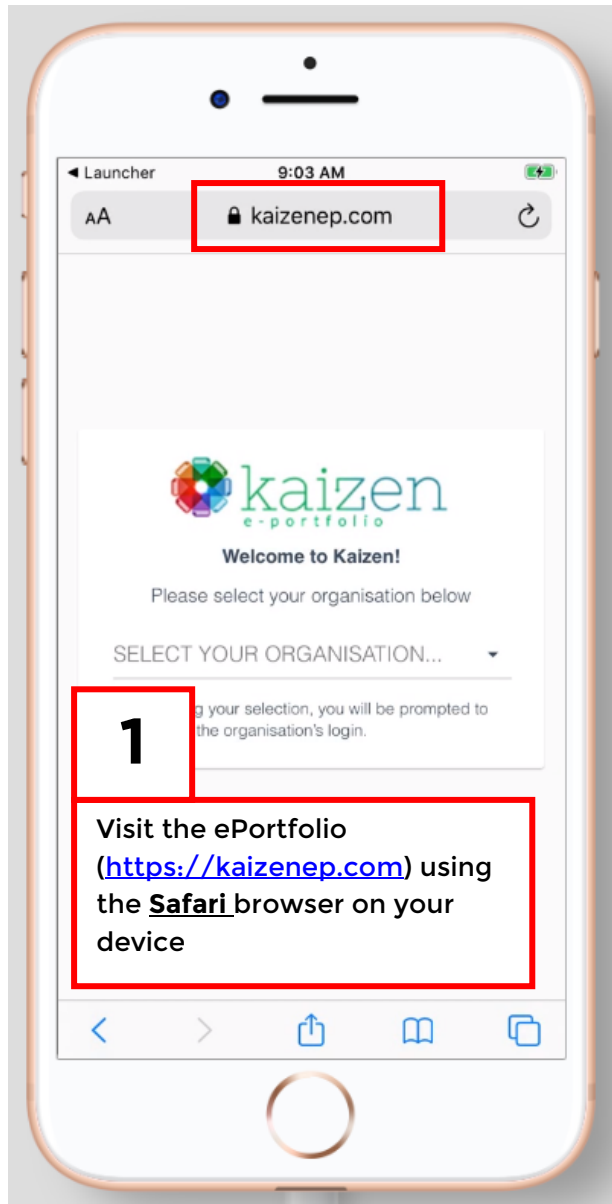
◄ Launcher
9:03 AM
AA
kaizenep.com

kaizen
e-portfolio
Welcome to Kaizen!
Please select your organisation below
SELECT YOUR ORGANISATION...
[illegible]g your selection, you will be prompted to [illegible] the organisation's login.

1

Visit the ePortfolio (https://kaizenep.com) using the Safari browser on your device